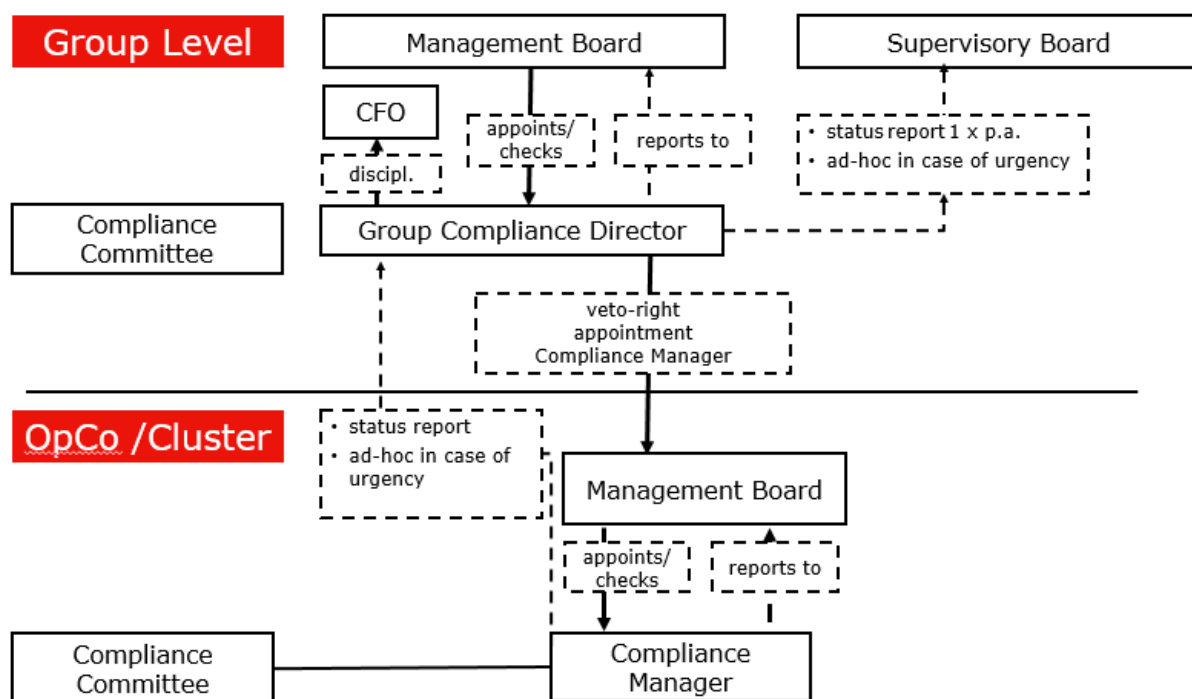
Group Level

Management Board

Supervisory Board

CFO

appoints/ checks

reports to

• status report 1 x p.a.
• ad-hoc in case of urgency

discipl.

Compliance Committee

Group Compliance Director

veto-right appointment Compliance Manager

OpCo /Cluster

• status report
• ad-hoc in case of urgency

Management Board

appoints/ checks

reports to

Compliance Committee

Compliance Manager